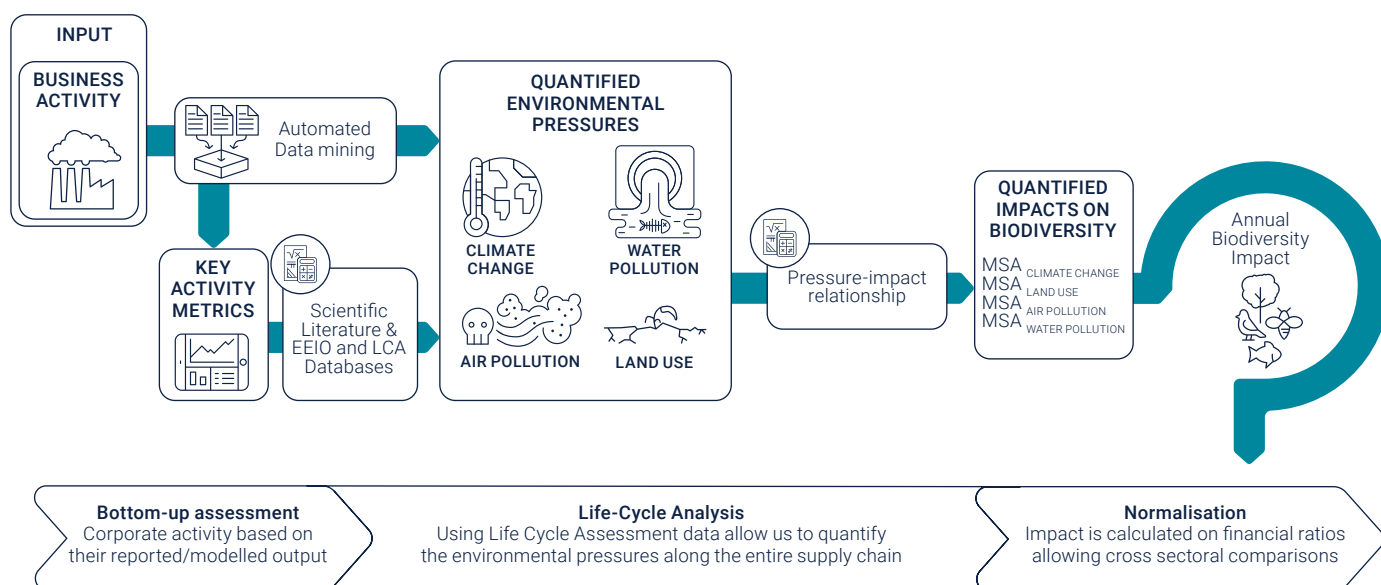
INPUT

BUSINESS ACTIVITY

Automated Data mining

KEY ACTIVITY METRICS

Scientific Literature & EEIO and LCA Databases

QUANTIFIED ENVIRONMENTAL PRESSURES

CLIMATE CHANGE

WATER POLLUTION

AIR POLLUTION

LAND USE

Pressure-impact relationship

QUANTIFIED IMPACTS ON BIODIVERSITY

MSA CLIMATE CHANGE
MSA LAND USE
MSA AIR POLLUTION
MSA WATER POLLUTION

Annual Biodiversity Impact

Bottom-up assessment
Corporate activity based on their reported/modelled output

Life-Cycle Analysis
Using Life Cycle Assessment data allow us to quantify the environmental pressures along the entire supply chain

Normalisation
Impact is calculated on financial ratios allowing cross sectoral comparisons